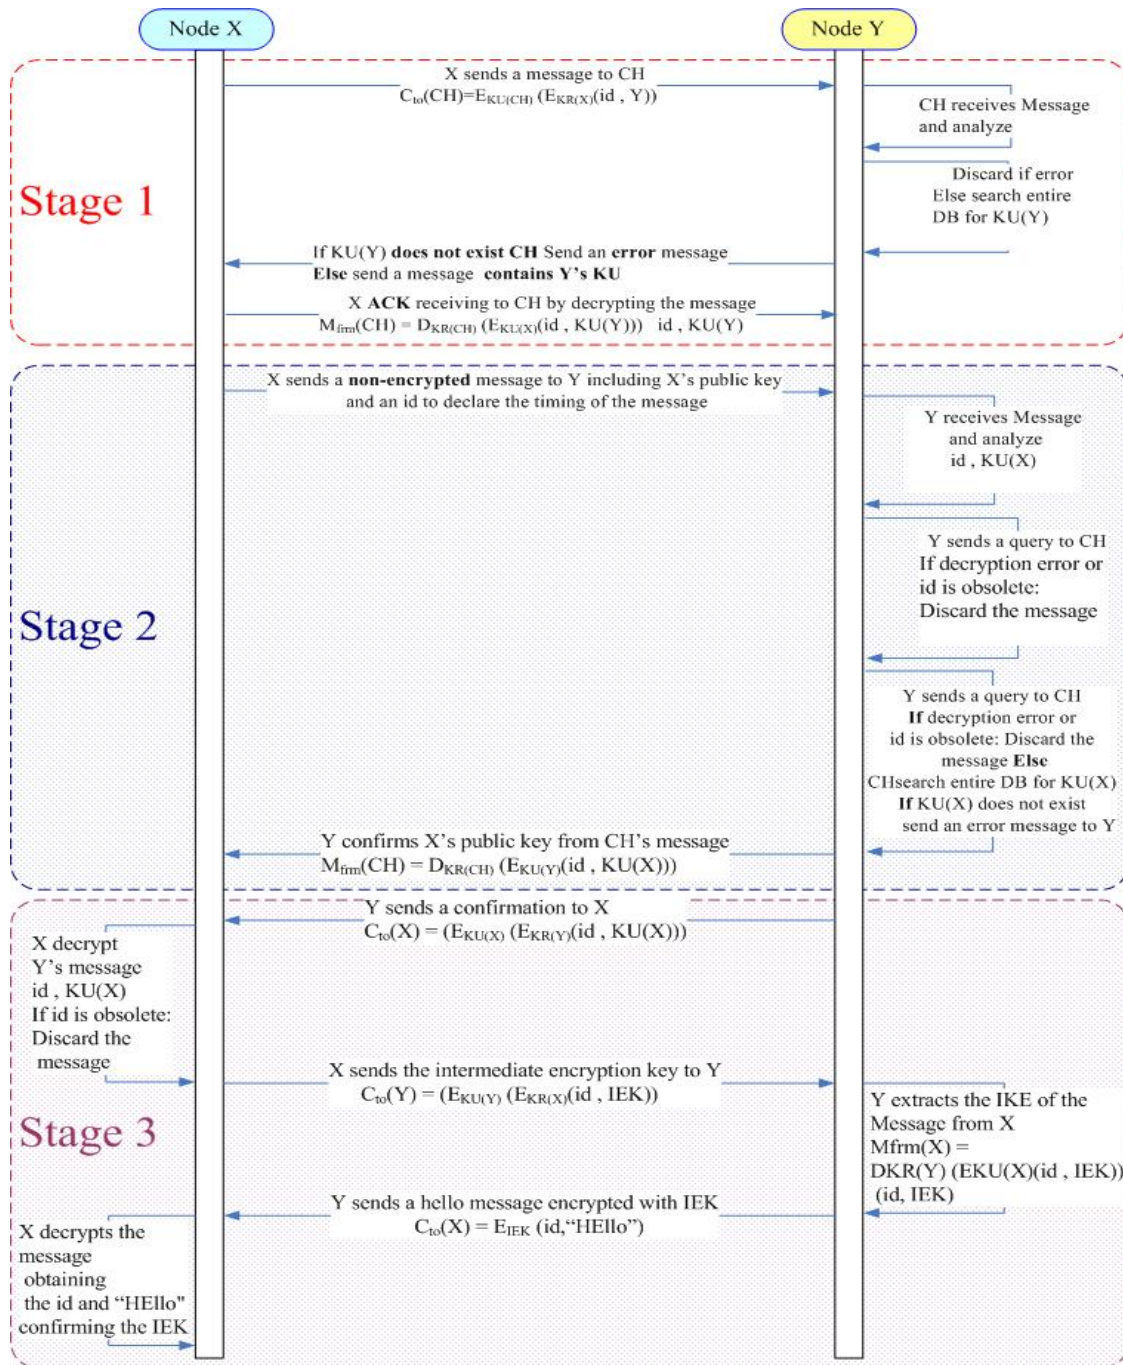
Node X

Node Y

Stage 1

X sends a message to CH
$C_{to}(CH)=E_{KU(CH)}(E_{KR(X)}(id , Y))$

CH receives Message and analyze

Discard if error
Else search entire DB for KU(Y)

If KU(Y) **does not exist CH** Send an **error** message
**Else** send a message **contains Y's KU**

X **ACK** receiving to CH by decrypting the message
$M_{frm}(CH) = D_{KR(CH)}(E_{KU(X)}(id , KU(Y)))$ id , KU(Y)

Stage 2

X sends a **non-encrypted** message to Y including X's public key and an id to declare the timing of the message

Y receives Message and analyze
id , KU(X)

Y sends a query to CH
If decryption error or id is obsolete:
Discard the message

Y sends a query to CH
**If** decryption error or id is obsolete: Discard the message **Else**
CHsearch entire DB for KU(X)
**If** KU(X) does not exist send an error message to Y

Y confirms X's public key from CH's message
$M_{frm}(CH) = D_{KR(CH)}(E_{KU(Y)}(id , KU(X)))$

Stage 3

Y sends a confirmation to X
$C_{to}(X) = (E_{KU(X)}(E_{KR(Y)}(id , KU(X)))$

X decrypt Y's message
id , KU(X)
If id is obsolete:
Discard the message

X sends the intermediate encryption key to Y
$C_{to}(Y) = (E_{KU(Y)}(E_{KR(X)}(id , IEK))$

Y extracts the IKE of the Message from X
Mfrm(X) =
DKR(Y) (EKU(X)(id , IEK))
(id, IEK)

Y sends a hello message encrypted with IEK
$C_{to}(X) = E_{IEK}$ (id,"HEllo")

X decrypts the message obtaining the id and "HEllo" confirming the IEK